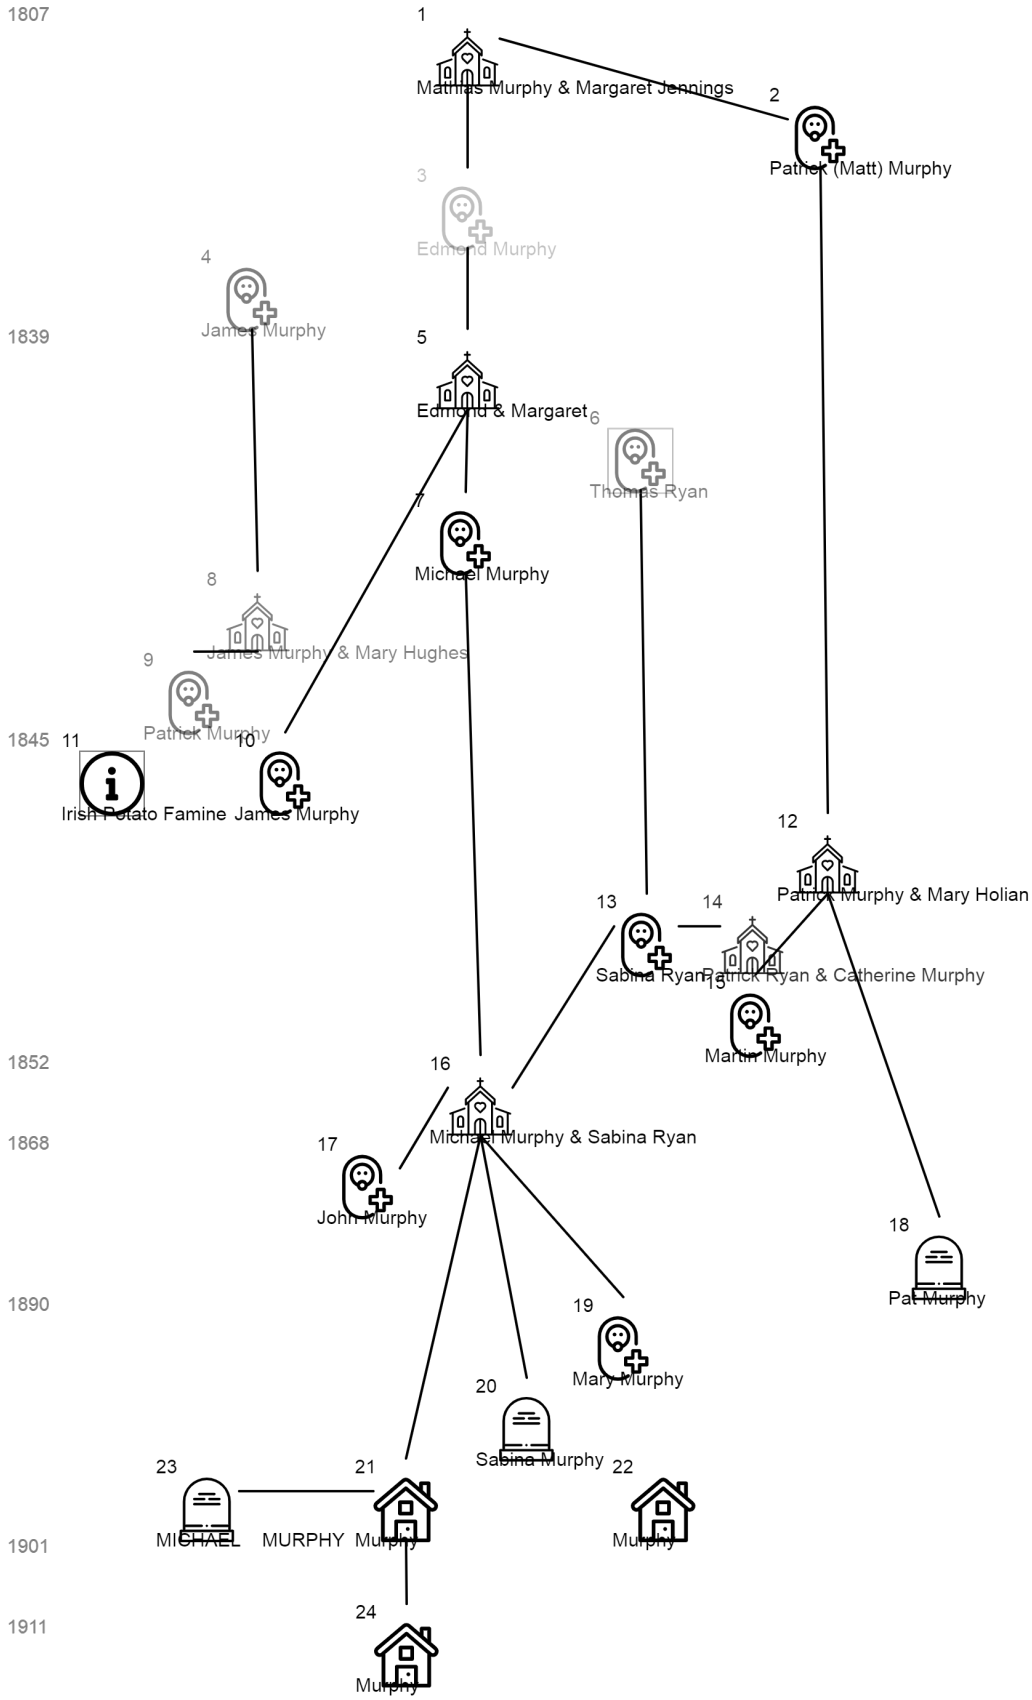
1807
1
Mathias Murphy & Margaret Jennings
2
Patrick (Matt) Murphy
3
Edmond Murphy
4
James Murphy
1839
5
Edmond & Margaret
6
Thomas Ryan
7
Michael Murphy
8
James Murphy & Mary Hughes
9
Patrick Murphy
1845
11
Irish Potato Famine
10
James Murphy
12
Patrick Murphy & Mary Holian
13
Sabina Ryan
14
Patrick Ryan & Catherine Murphy
15
Martin Murphy
1852
16
Michael Murphy & Sabina Ryan
1868
17
John Murphy
18
Pat Murphy
1890
19
Mary Murphy
20
Sabina Murphy
23
21
22
MICHAEL MURPHY Murphy
Murphy
1901
1911
24
Murphy